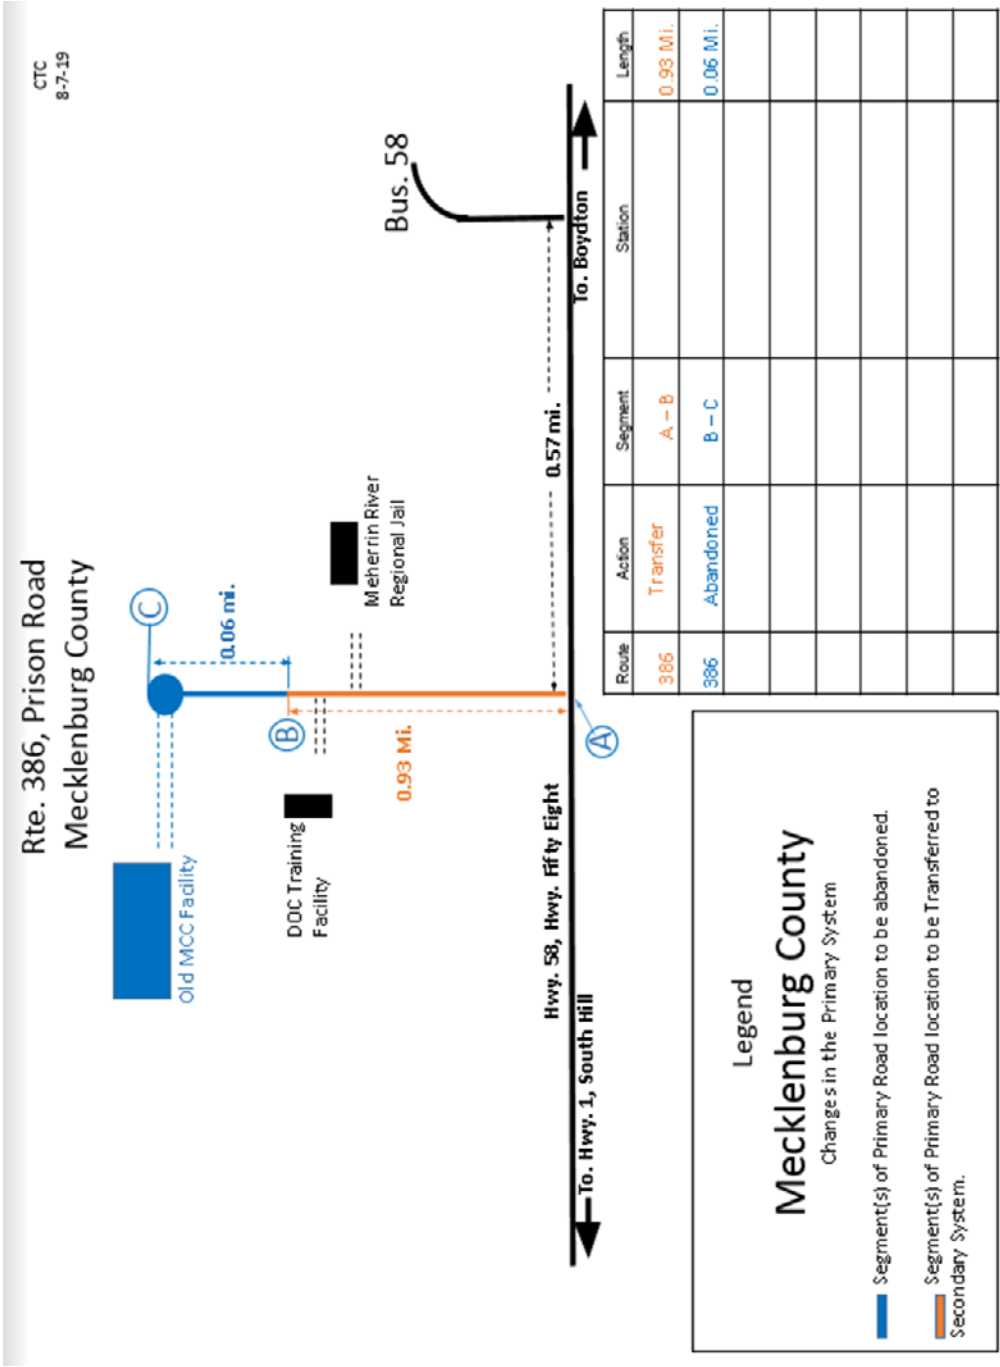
CTC
8-7-19

Rte. 386, Prison Road
Mecklenburg County

C
0.06 mi.
B
0.93 Mi.
A

Old MCC Facility

DOC Training Facility

Meherrin River Regional Jail

0.57 mi.

Bus. 58

Hwy. 58, Hwy. Fifty Eight

To. Hwy. 1, South Hill

To. Boydton

| Route | Action | Segment | Station | Length |
|---|---|---|---|---|
| 386 | Transfer | A – B | | 0.93 Mi. |
| 386 | Abandoned | B – C | | 0.06 Mi. |
| | | | | |
| | | | | |
| | | | | |
| | | | | |

Legend
Mecklenburg County
Changes in the Primary System

Segment(s) of Primary Road location to be abandoned.

Segment(s) of Primary Road location to be Transferred to Secondary System.